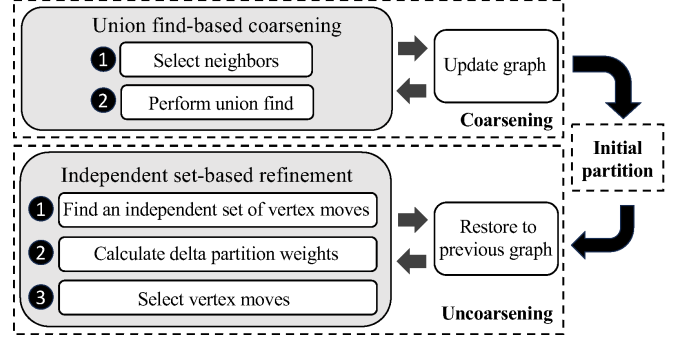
Union find-based coarsening

1 Select neighbors

2 Perform union find

Update graph

Coarsening

Initial partition

Independent set-based refinement

1 Find an independent set of vertex moves

2 Calculate delta partition weights

3 Select vertex moves

Restore to previous graph

Uncoarsening